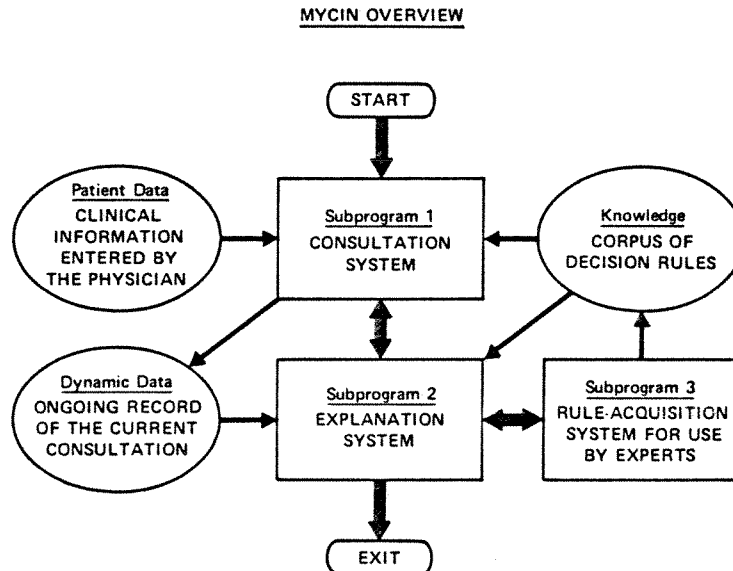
MYCIN OVERVIEW

START

Patient Data
CLINICAL INFORMATION ENTERED BY THE PHYSICIAN

Subprogram 1
CONSULTATION SYSTEM

Knowledge
CORPUS OF DECISION RULES

Dynamic Data
ONGOING RECORD OF THE CURRENT CONSULTATION

Subprogram 2
EXPLANATION SYSTEM

Subprogram 3
RULE-ACQUISITION SYSTEM FOR USE BY EXPERTS

EXIT